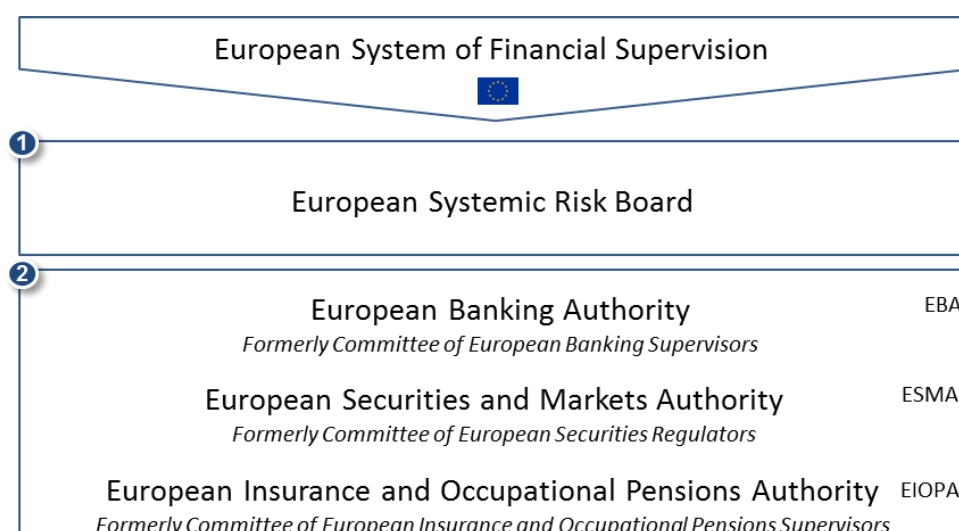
European System of Financial Supervision

1

European Systemic Risk Board

2

European Banking Authority
*Formerly Committee of European Banking Supervisors*

EBA

European Securities and Markets Authority
*Formerly Committee of European Securities Regulators*

ESMA

European Insurance and Occupational Pensions Authority
*Formerly Committee of European Insurance and Occupational Pensions Supervisors*

EIOPA